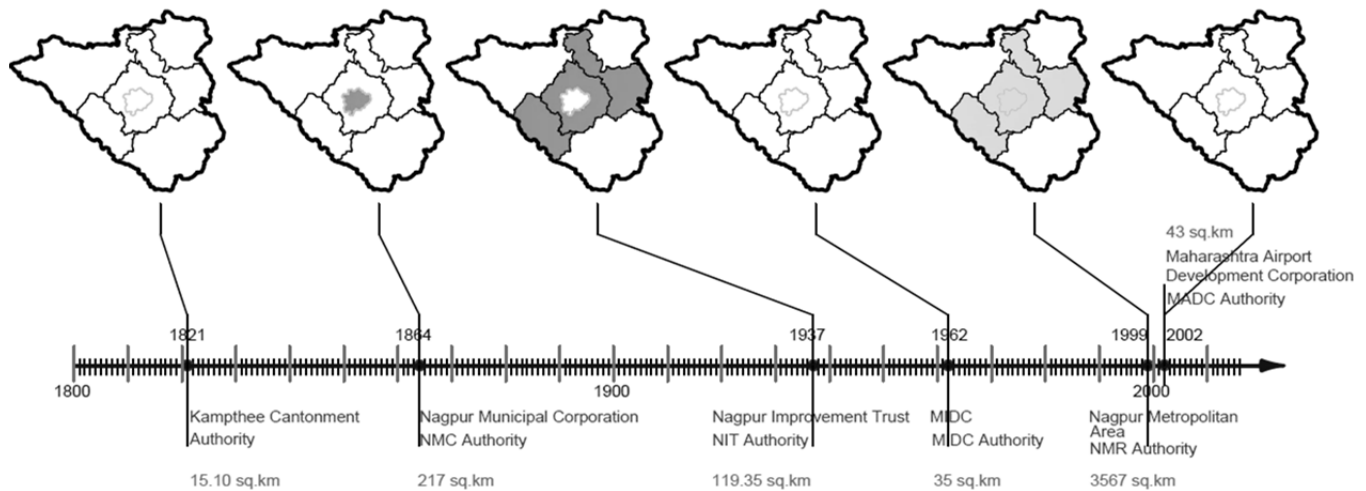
43 sq.km

Maharashtra Airport Development Corporation

MADC Authority

1821

1864

1937

1962

1999

2002

1800

1900

2000

Kampthee Cantonment Authority

15.10 sq.km

Nagpur Municipal Corporation

NMC Authority

217 sq.km

Nagpur Improvement Trust

NIT Authority

119.35 sq.km

MIDC

MIDC Authority

35 sq.km

Nagpur Metropolitan Area

NMR Authority

3567 sq.km